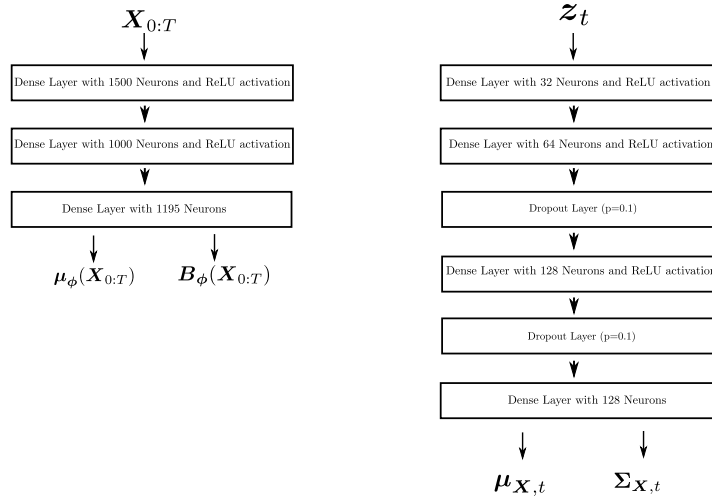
$\boldsymbol{X}_{0:T}$

Dense Layer with 1500 Neurons and ReLU activation

Dense Layer with 1000 Neurons and ReLU activation

Dense Layer with 1195 Neurons

$\boldsymbol{\mu}_{\boldsymbol{\phi}}(\boldsymbol{X}_{0:T})$ $\boldsymbol{B}_{\boldsymbol{\phi}}(\boldsymbol{X}_{0:T})$

$\boldsymbol{z}_t$

Dense Layer with 32 Neurons and ReLU activation

Dense Layer with 64 Neurons and ReLU activation

Dropout Layer (p=0.1)

Dense Layer with 128 Neurons and ReLU activation

Dropout Layer (p=0.1)

Dense Layer with 128 Neurons

$\boldsymbol{\mu}_{\boldsymbol{X},t}$ $\boldsymbol{\Sigma}_{\boldsymbol{X},t}$